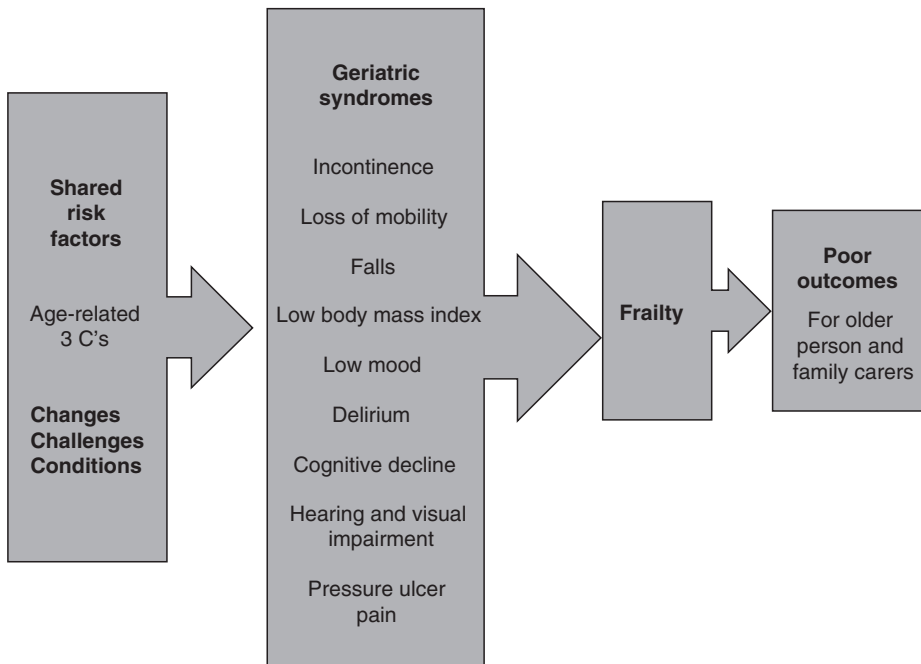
Shared risk factors

Age-related 3 C's

Changes Challenges Conditions

Geriatric syndromes

Incontinence

Loss of mobility

Falls

Low body mass index

Low mood

Delirium

Cognitive decline

Hearing and visual impairment

Pressure ulcer pain

Frailty

Poor outcomes

For older person and family carers